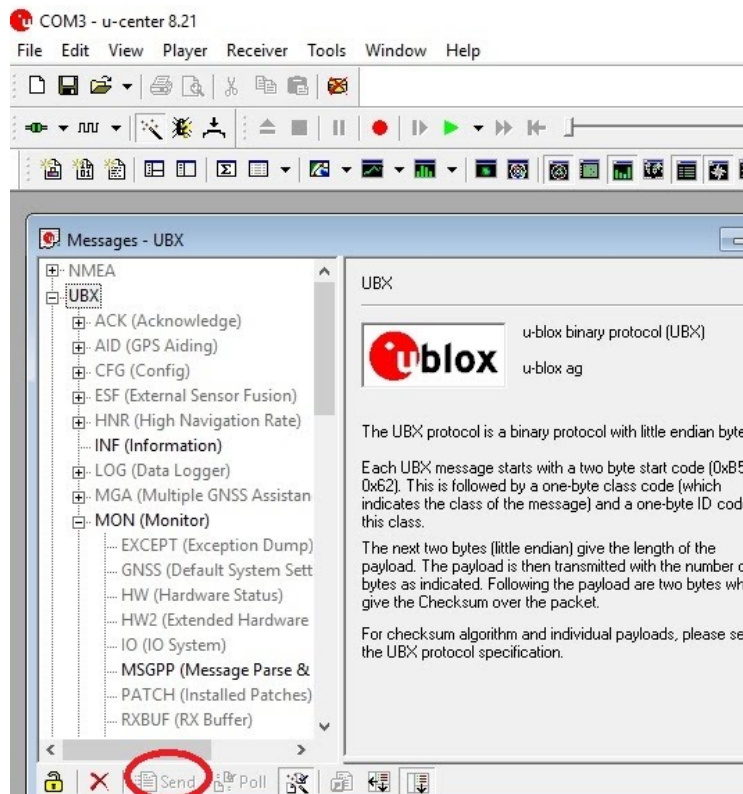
COM3 - u-center 8.21
File Edit View Player Receiver Tools Window Help

Messages - UBX

NMEA
UBX
ACK (Acknowledge)
AID (GPS Aiding)
CFG (Config)
ESF (External Sensor Fusion)
HNR (High Navigation Rate)
INF (Information)
LOG (Data Logger)
MGA (Multiple GNSS Assistan
MON (Monitor)
EXCEPT (Exception Dump)
GNSS (Default System Sett
HW (Hardware Status)
HW2 (Extended Hardware
IO (IO System)
MSGPP (Message Parse &
PATCH (Installed Patches)
RXBUF (RX Buffer)

UBX

ublox

u-blox binary protocol (UBX)

u-blox ag

The UBX protocol is a binary protocol with little endian byte

Each UBX message starts with a two byte start code (0xB5 0x62). This is followed by a one-byte class code (which indicates the class of the message) and a one-byte ID cod this class.

The next two bytes (little endian) give the length of the payload. The payload is then transmitted with the number o bytes as indicated. Following the payload are two bytes wh give the Checksum over the packet.

For checksum algorithm and individual payloads, please se the UBX protocol specification.

Send Poll